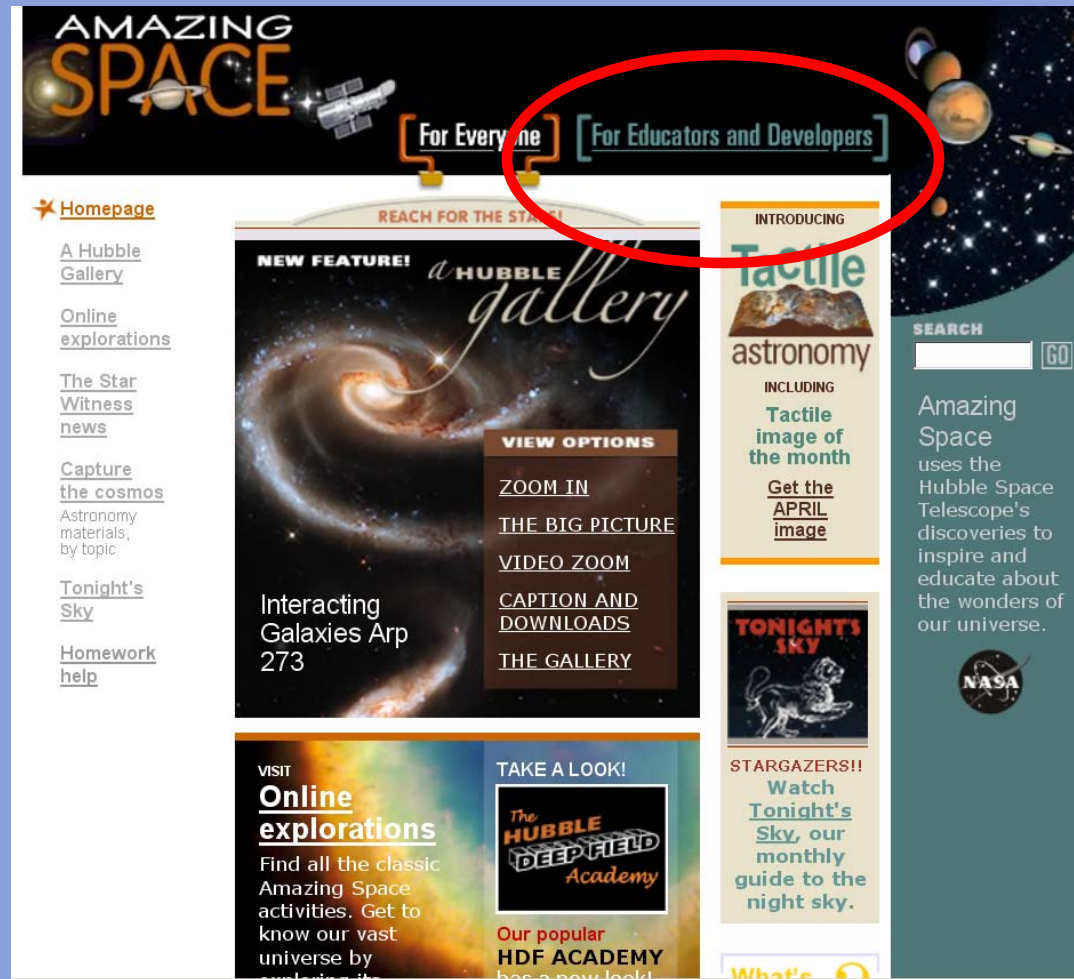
AMAZING SPACE

For Everyone

For Educators and Developers

Homepage

A Hubble Gallery

Online explorations

The Star Witness news

Capture the cosmos
Astronomy materials, by topic

Tonight's Sky

Homework help

REACH FOR THE STARS!

NEW FEATURE! A HUBBLE gallery

VIEW OPTIONS

ZOOM IN

THE BIG PICTURE

VIDEO ZOOM

CAPTION AND DOWNLOADS

THE GALLERY

Interacting Galaxies Arp 273

INTRODUCING

Tactile astronomy

INCLUDING

Tactile image of the month

Get the APRIL image

TONIGHT'S SKY

STARGAZERS!!

Watch Tonight's Sky, our monthly guide to the night sky.

SEARCH

GO

Amazing Space uses the Hubble Space Telescope's discoveries to inspire and educate about the wonders of our universe.

NASA

VISIT

Online explorations

Find all the classic Amazing Space activities. Get to know our vast universe by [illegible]

TAKE A LOOK!

The HUBBLE DEEP FIELD Academy

Our popular HDF ACADEMY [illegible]

What's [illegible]